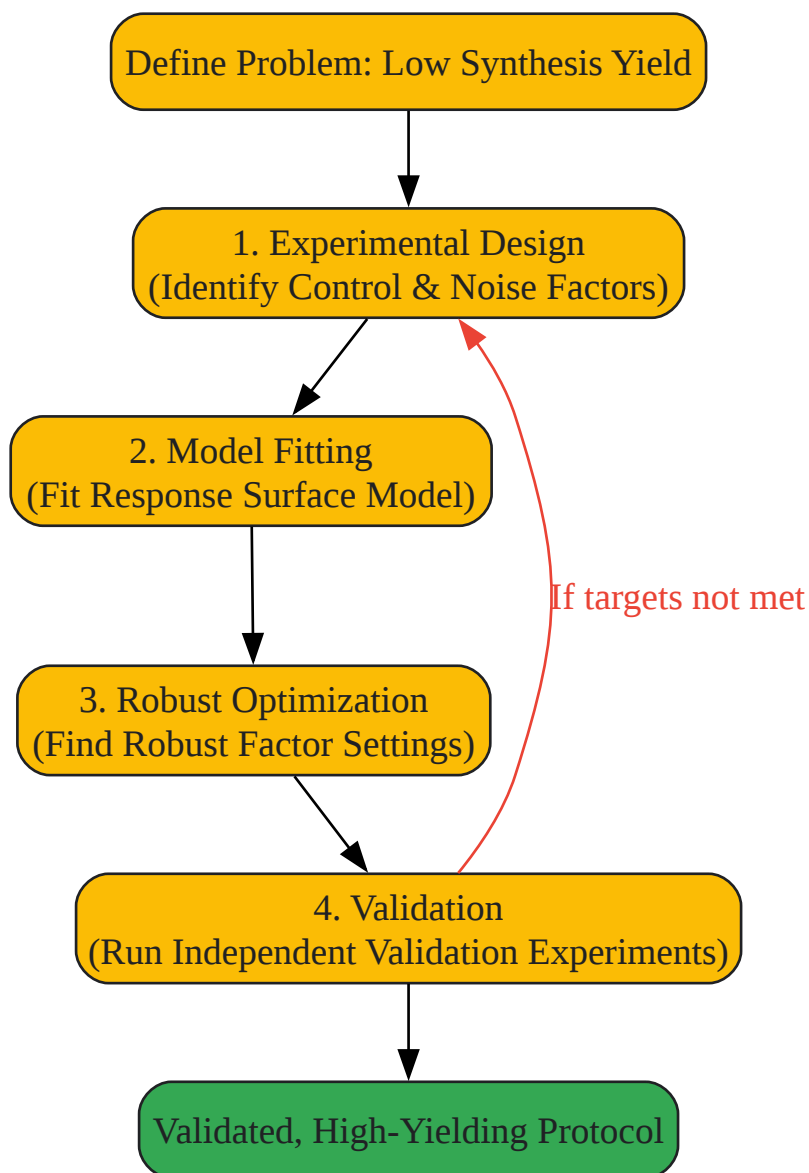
Define Problem: Low Synthesis Yield

1. Experimental Design
(Identify Control & Noise Factors)

2. Model Fitting
(Fit Response Surface Model)

3. Robust Optimization
(Find Robust Factor Settings)

4. Validation
(Run Independent Validation Experiments)

If targets not met

Validated, High-Yielding Protocol